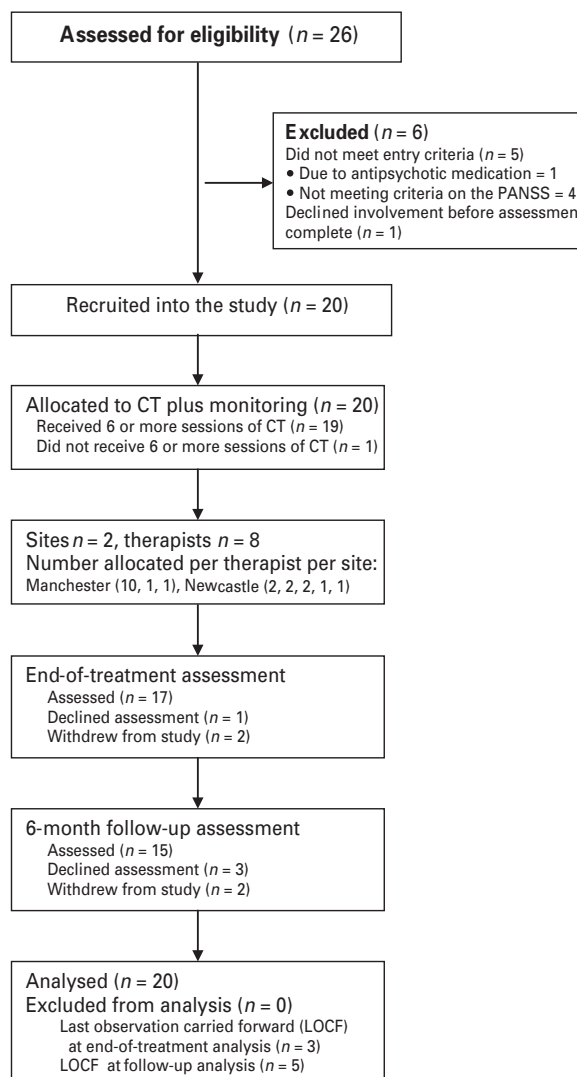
**Assessed for eligibility** ($n$ = 26)

**Excluded** ($n$ = 6)
Did not meet entry criteria ($n$ = 5)
• Due to antipsychotic medication = 1
• Not meeting criteria on the PANSS = 4
Declined involvement before assessmen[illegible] complete ($n$ = 1)

Recruited into the study ($n$ = 20)

Allocated to CT plus monitoring ($n$ = 20)
Received 6 or more sessions of CT ($n$ = 19)
Did not receive 6 or more sessions of CT ($n$ = 1)

Sites $n$ = 2, therapists $n$ = 8
Number allocated per therapist per site:
Manchester (10, 1, 1), Newcastle (2, 2, 2, 1, 1)

End-of-treatment assessment
Assessed ($n$ = 17)
Declined assessment ($n$ = 1)
Withdrew from study ($n$ = 2)

6-month follow-up assessment
Assessed ($n$ = 15)
Declined assessment ($n$ = 3)
Withdrew from study ($n$ = 2)

Analysed ($n$ = 20)
Excluded from analysis ($n$ = 0)
Last observation carried forward (LOCF) at end-of-treatment analysis ($n$ = 3)
LOCF at follow-up analysis ($n$ = 5)